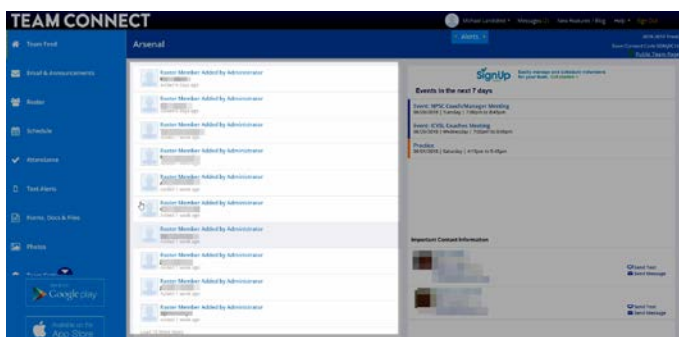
TEAM CONNECT

Michael Landolsi • Messages New Features / Blog Help • Sign Out

Team Feed

Email & Announcements

Roster

Schedule

Attendance

Text Alerts

Forms, Docs & Files

Photos

Google play

App Store

Arsenal

Alerts

Public Team Page

Roster Member Added by Administrator

Roster Member Added by Administrator

Roster Member Added by Administrator

Roster Member Added by Administrator

Roster Member Added by Administrator

Roster Member Added by Administrator

Roster Member Added by Administrator

Roster Member Added by Administrator

Roster Member Added by Administrator

Roster Member Added by Administrator

SignUp

Events in the next 7 days

Event: NPSC Coach/Manager Meeting

Event: ICYSL Coaches Meeting

Practice

Important Contact Information

Send Text
Send Message

Send Text
Send Message